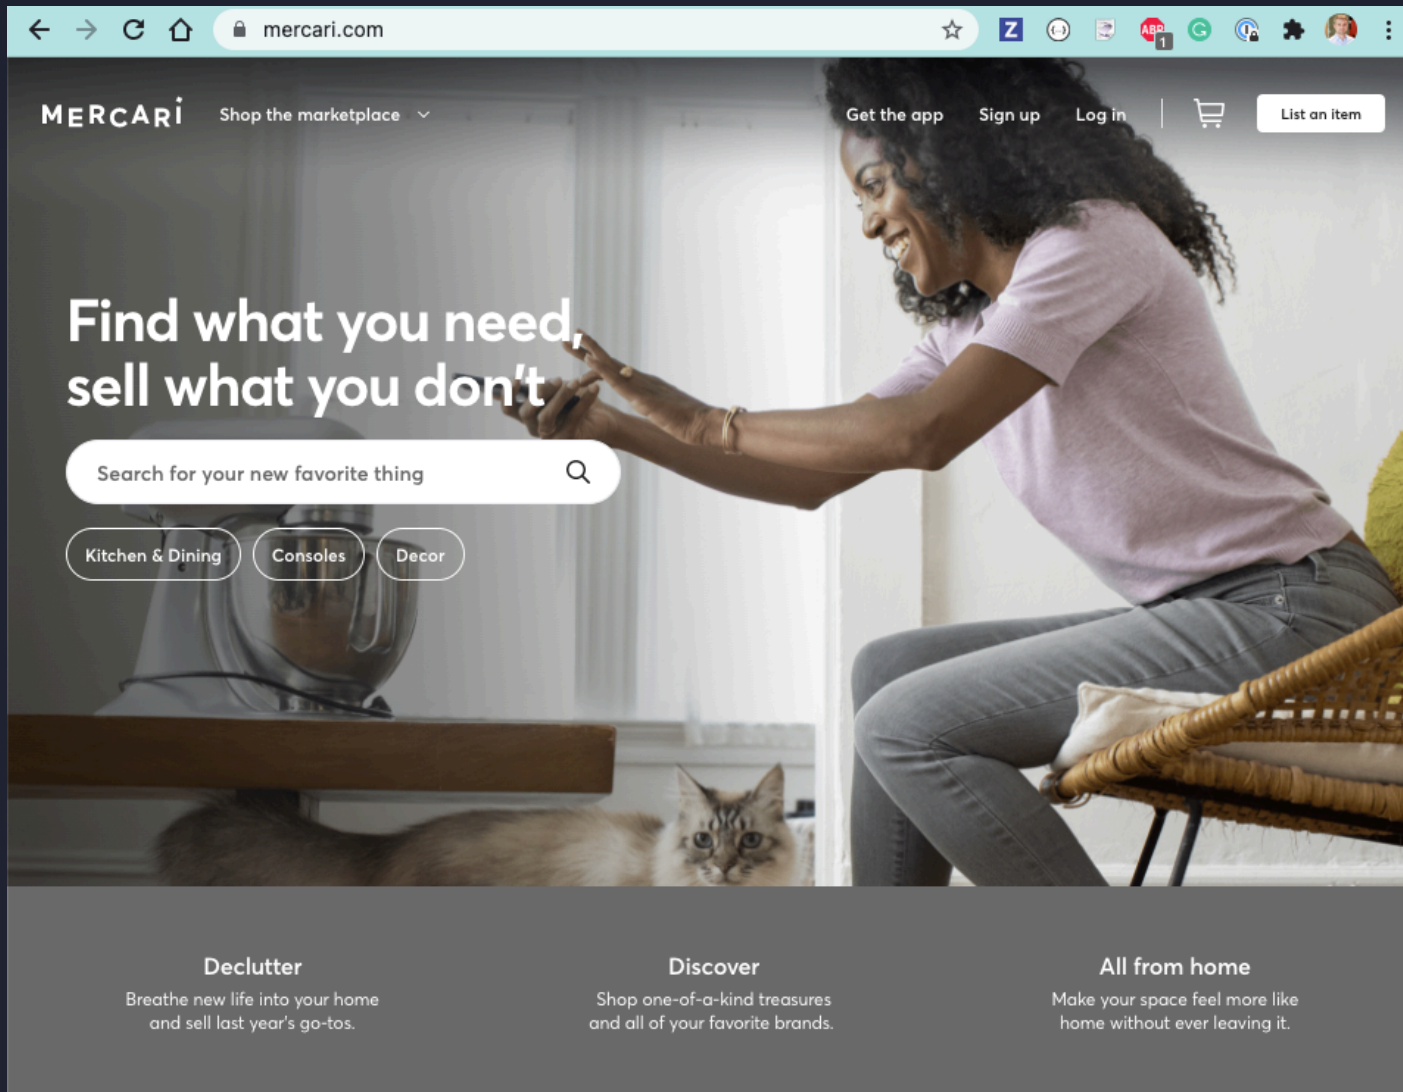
mercari.com

Z

ABP 1

MERCARI Shop the marketplace

Get the app Sign up Log in List an item

Find what you need, sell what you don't

Search for your new favorite thing

Kitchen & Dining Consoles Decor

Declutter
Breathe new life into your home and sell last year's go-tos.

Discover
Shop one-of-a-kind treasures and all of your favorite brands.

All from home
Make your space feel more like home without ever leaving it.